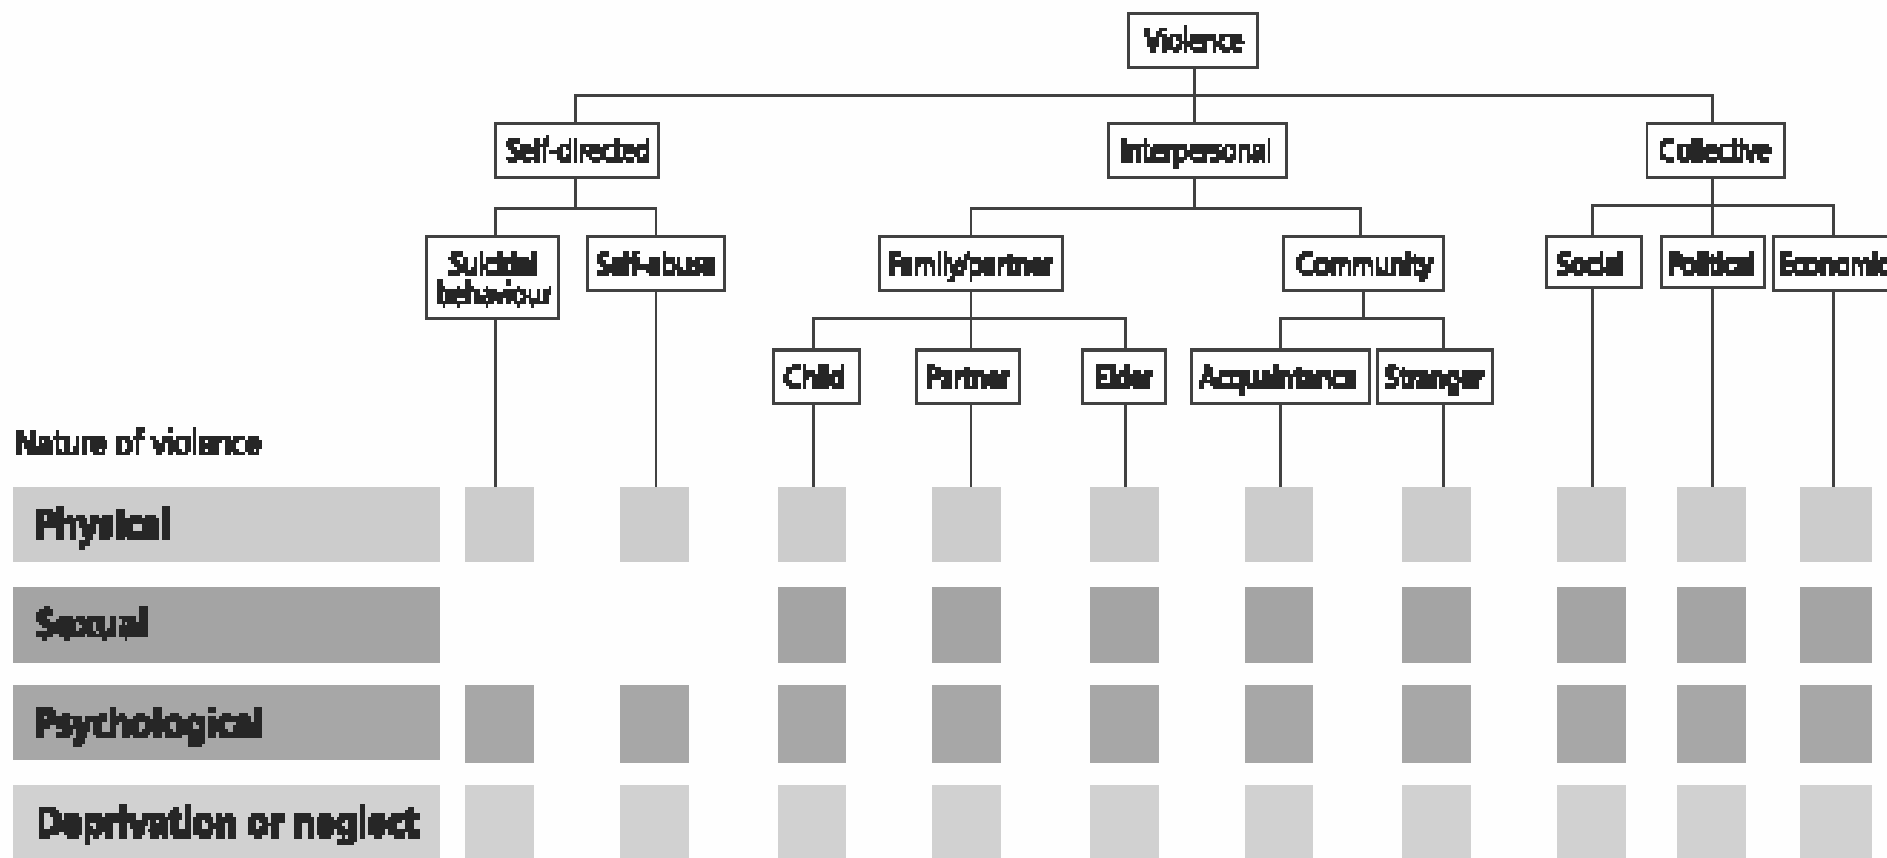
Violence

Self-directed

Interpersonal

Collective

Suicidal behaviour

Self-abuse

Family/partner

Community

Social

Political

Economic

Child

Partner

Elder

Acquaintance

Stranger

Nature of violence

Physical

Sexual

Psychological

Deprivation or neglect